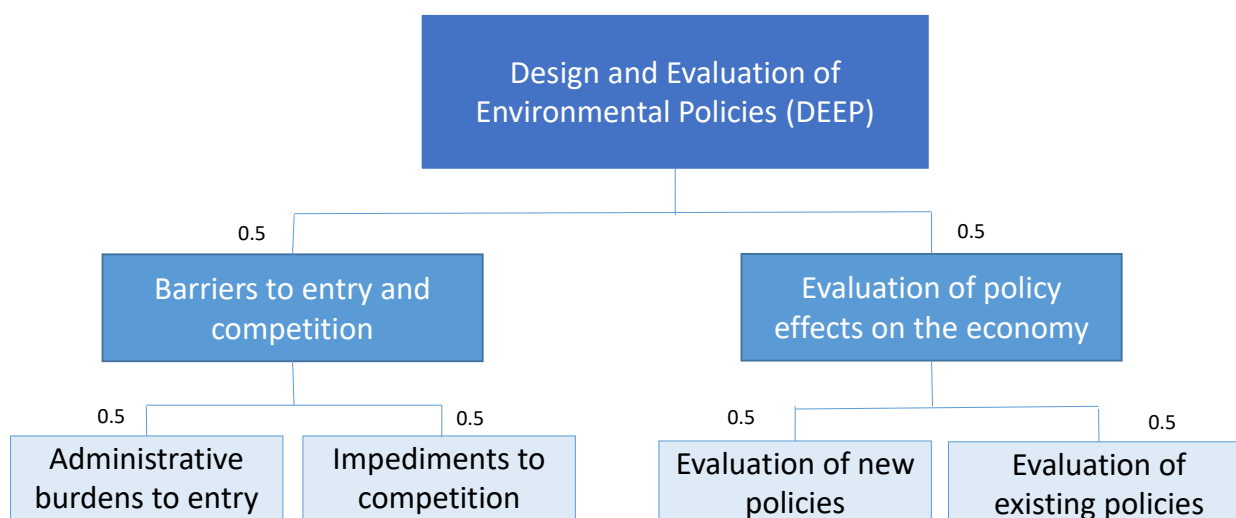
Design and Evaluation of Environmental Policies (DEEP)

0.5

0.5

Barriers to entry and competition

Evaluation of policy effects on the economy

0.5

0.5

0.5

0.5

Administrative burdens to entry

Impediments to competition

Evaluation of new policies

Evaluation of existing policies